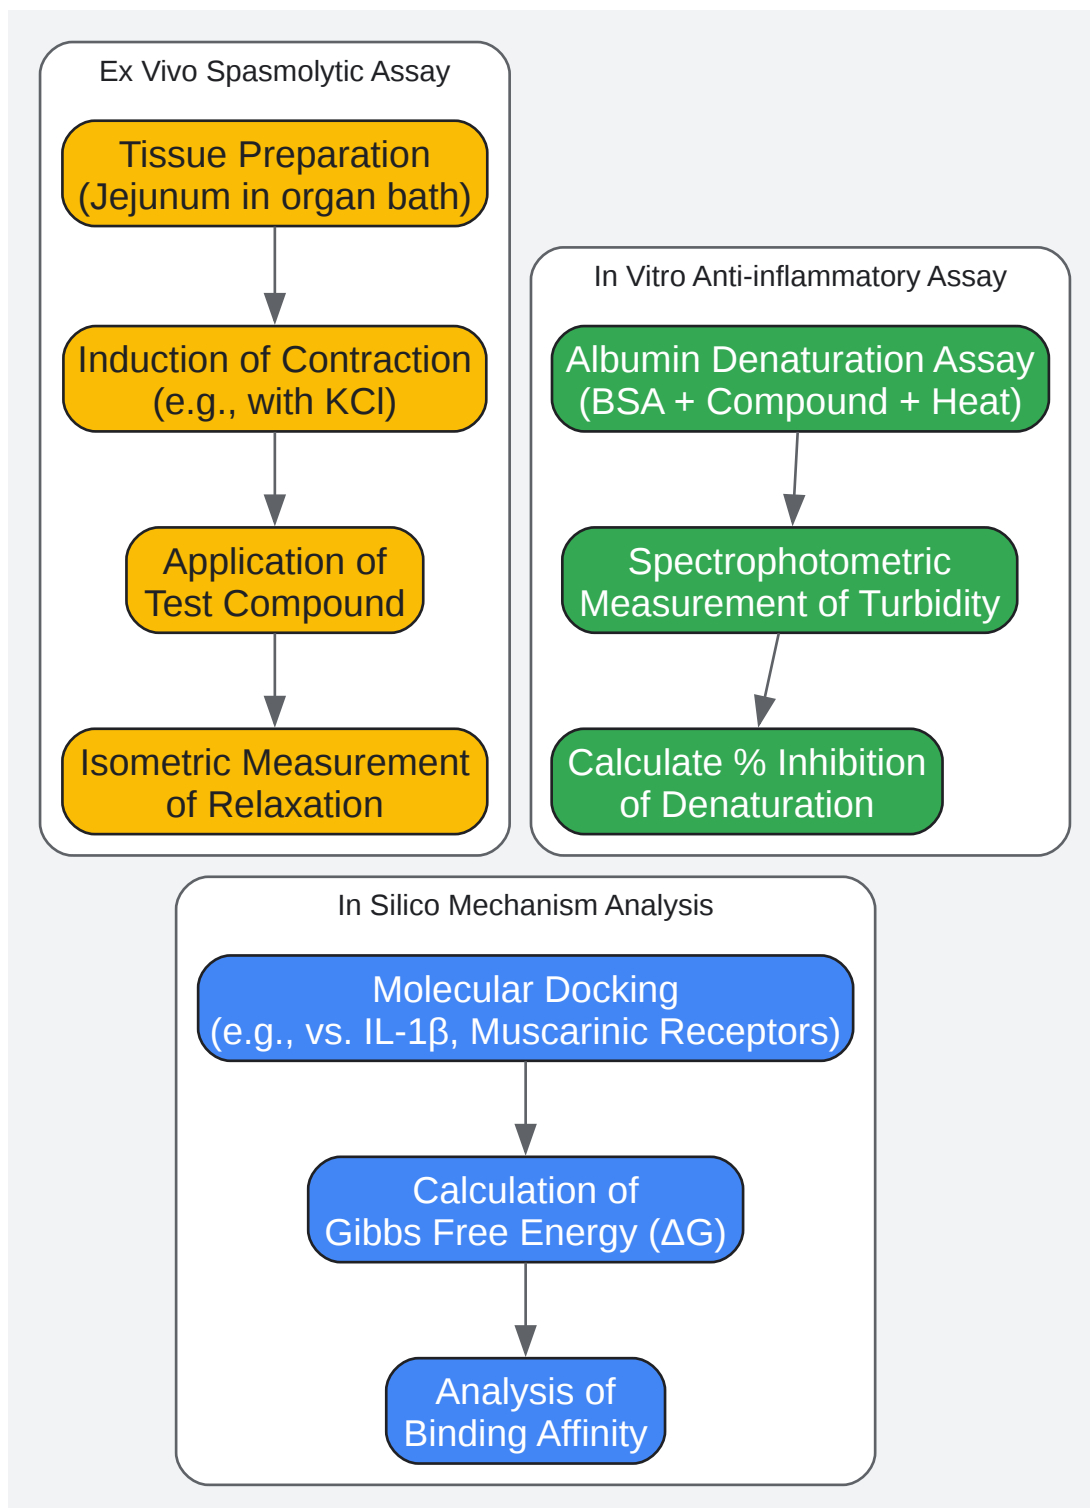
Ex Vivo Spasmolytic Assay

Tissue Preparation (Jejunum in organ bath)

Induction of Contraction (e.g., with KCl)

Application of Test Compound

Isometric Measurement of Relaxation

In Vitro Anti-inflammatory Assay

Albumin Denaturation Assay (BSA + Compound + Heat)

Spectrophotometric Measurement of Turbidity

Calculate % Inhibition of Denaturation

In Silico Mechanism Analysis

Molecular Docking (e.g., vs. IL-1β, Muscarinic Receptors)

Calculation of Gibbs Free Energy (ΔG)

Analysis of Binding Affinity